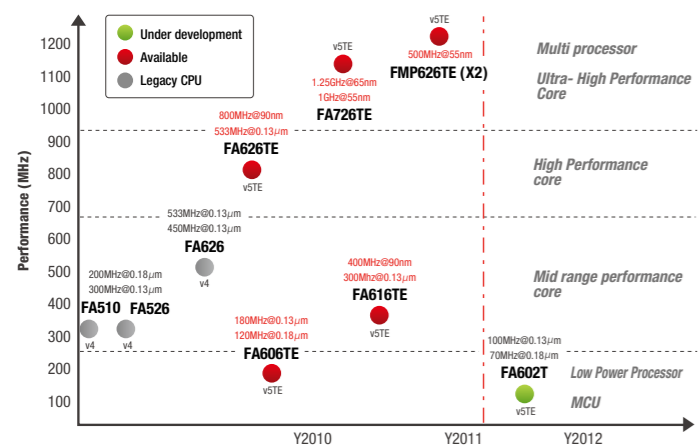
Under development
Available
Legacy CPU

1200
1100
1000
900
800
700
600
500
400
300
200
100

Performance (MHz)

v5TE
500MHz@55nm
FMP626TE (X2)

v5TE
1.25GHz@65nm
1GHz@55nm
FA726TE

800MHz@90nm
533MHz@0.13$\mu$m
FA626TE
v5TE

533MHz@0.13$\mu$m
450MHz@0.13$\mu$m
FA626
v4

200MHz@0.18$\mu$m
300MHz@0.13$\mu$m
FA510 FA526
v4 v4

400MHz@90nm
300MHz@0.13$\mu$m
FA616TE
v5TE

180MHz@0.13$\mu$m
120MHz@0.18$\mu$m
FA606TE
v5TE

100MHz@0.13$\mu$m
70MHz@0.18$\mu$m
FA602T
v5TE

Multi processor
Ultra- High Performance Core
High Performance core
Mid range performance core
Low Power Processor
MCU

Y2010
Y2011
Y2012